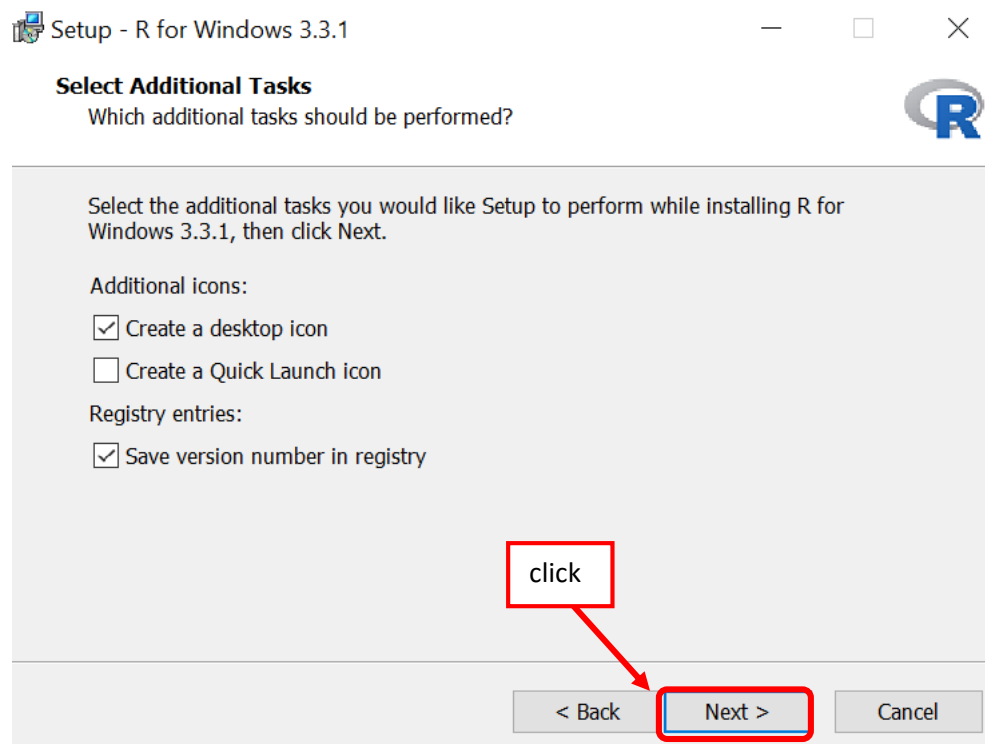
Setup - R for Windows 3.3.1

Select Additional Tasks
Which additional tasks should be performed?

R

Select the additional tasks you would like Setup to perform while installing R for Windows 3.3.1, then click Next.

Additional icons:

☑ Create a desktop icon

☐ Create a Quick Launch icon

Registry entries:

☑ Save version number in registry

click

< Back

Next >

Cancel